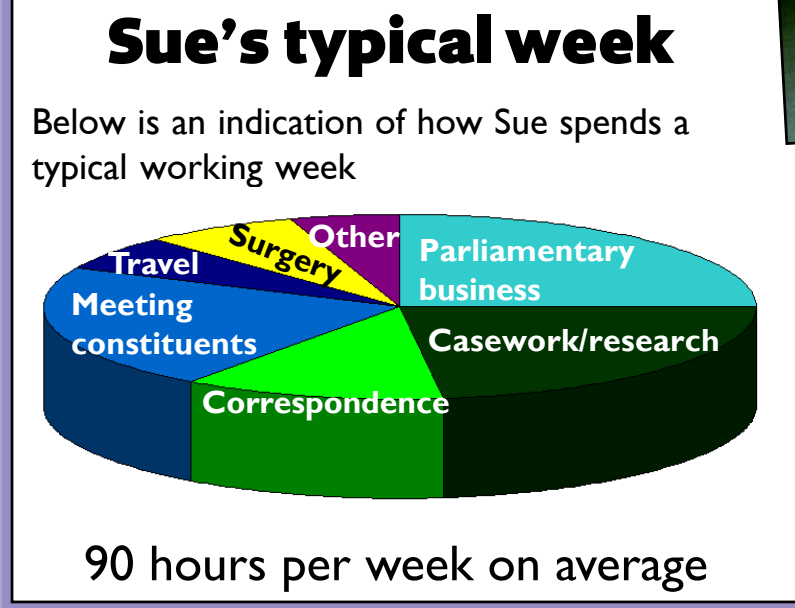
Sue's typical week

Below is an indication of how Sue spends a typical working week

Other
Surgery
Travel
Parliamentary business
Meeting constituents
Casework/research
Correspondence

90 hours per week on average